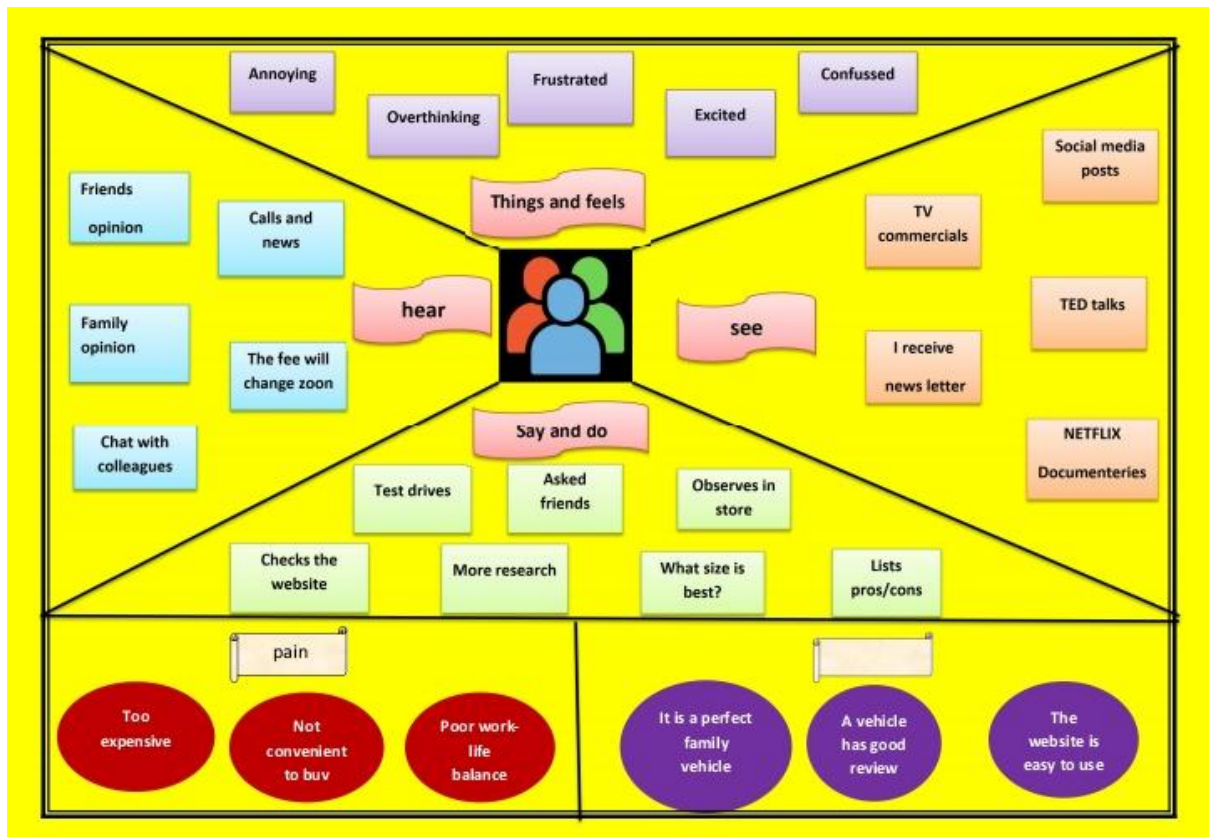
Annoying

Overthinking

Frustrated

Excited

Confussed

Things and feels

Friends opinion

Calls and news

Family opinion

The fee will change zoon

Chat with colleagues

hear

Social media posts

TV commercials

TED talks

I receive news letter

NETFLIX Documenteries

see

Say and do

Test drives

Asked friends

Observes in store

Checks the website

More research

What size is best?

Lists pros/cons

pain

Too expensive

Not convenient to buv

Poor work-life balance

It is a perfect family vehicle

A vehicle has good review

The website is easy to use